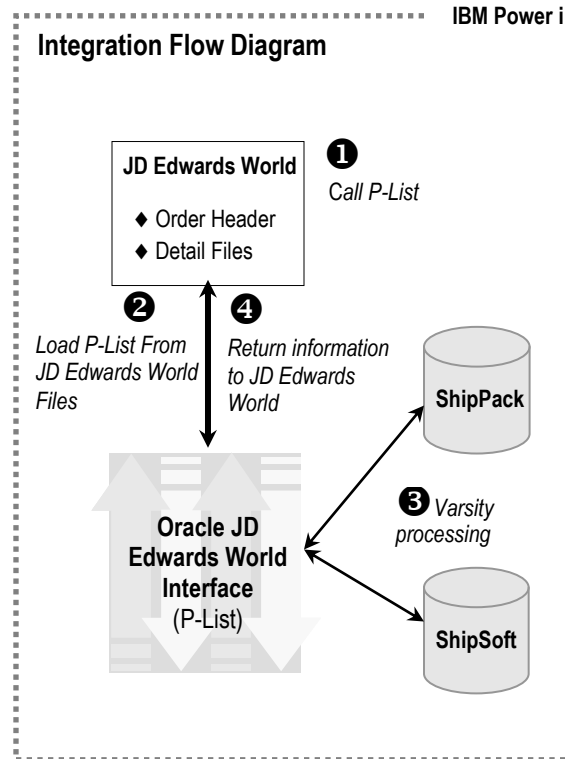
IBM Power i

Integration Flow Diagram

JD Edwards World

♦ Order Header
♦ Detail Files

❶ Call P-List

❷ Load P-List From JD Edwards World Files

❹ Return information to JD Edwards World

ShipPack

❸ Varsity processing

Oracle JD Edwards World Interface (P-List)

ShipSoft